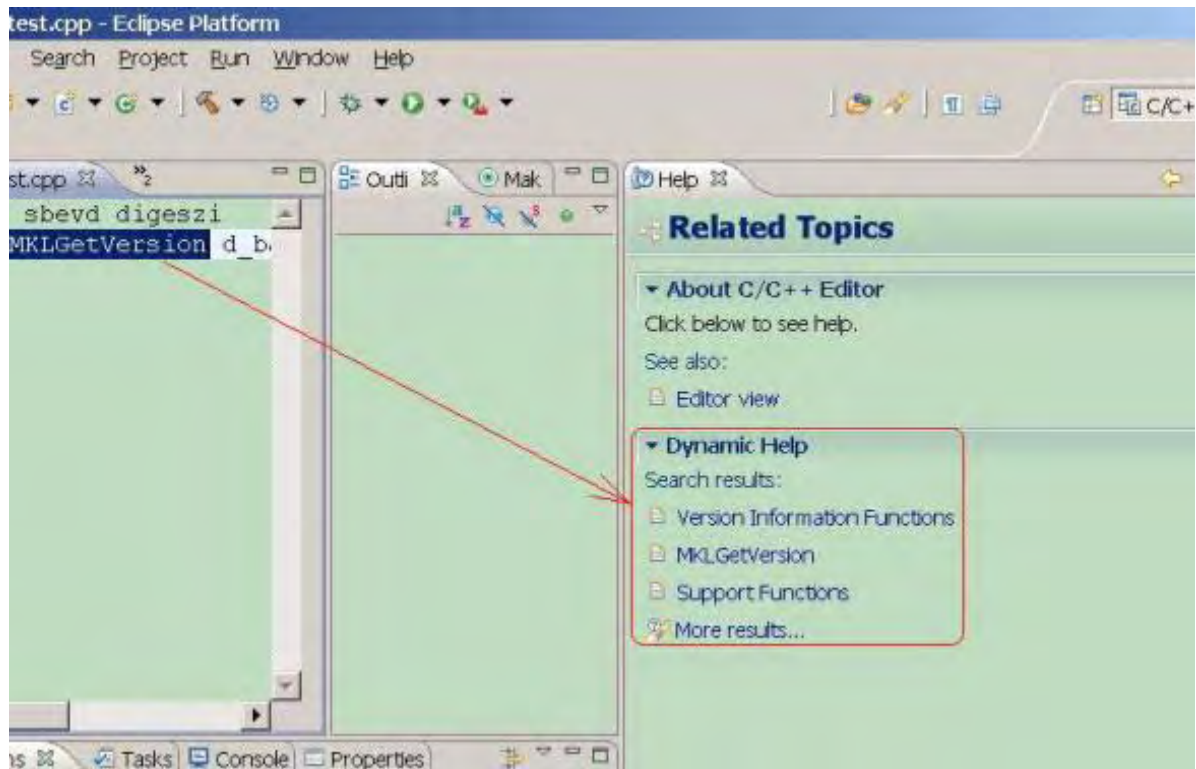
test.cpp - Eclipse Platform

Search Project Run Window Help

C/C+

st.cpp »2

sbevd digeszi
MKLGetVersion d_b

Outli Mak

Help

Related Topics

About C/C++ Editor

Click below to see help.

See also:

Editor view

Dynamic Help

Search results:

Version Information Functions

MKLGetVersion

Support Functions

More results...

ns Tasks Console Properties